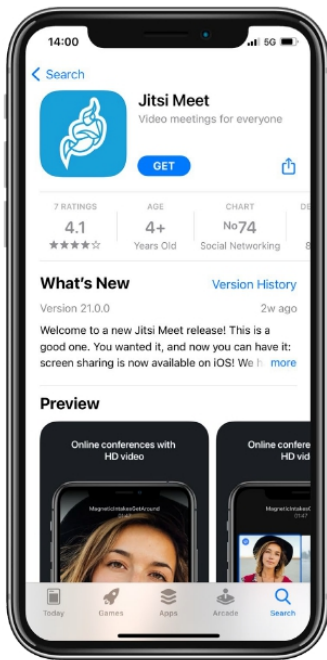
14:00
5G

Search

Jitsi Meet
Video meetings for everyone

GET

7 RATINGS
4.1
★★★★☆

AGE
4+
Years Old

CHART
No74
Social Networking

What's New
Version History

Version 21.0.0
2w ago

Welcome to a new Jitsi Meet release! This is a good one. You wanted it, and now you can have it: screen sharing is now available on iOS! We h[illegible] more

Preview

Online conferences with HD video

MagneticIntakesGetAround

Online confere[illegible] HD vid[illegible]

MagneticIntake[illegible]

Today
Games
Apps
Arcade
Search